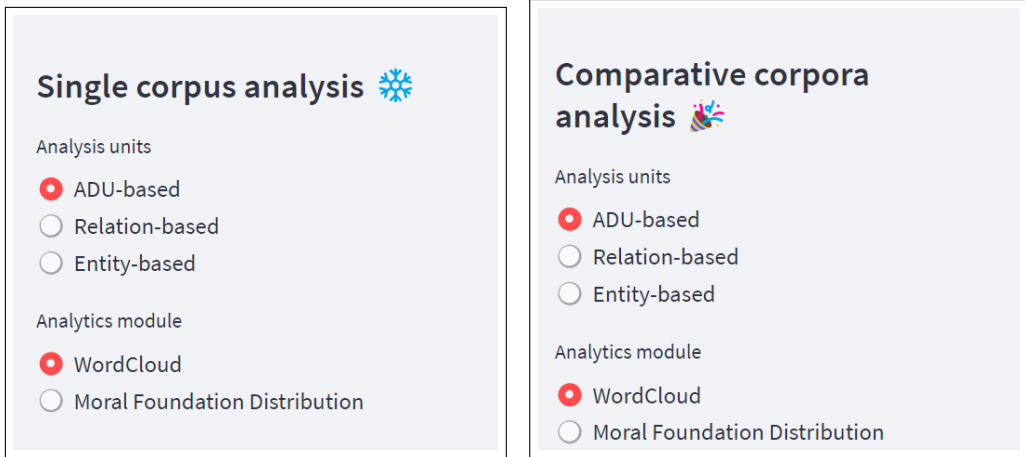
Single corpus analysis ❄️

Analysis units

ADU-based

Relation-based

Entity-based

Analytics module

WordCloud

Moral Foundation Distribution

Comparative corpora analysis 🎉

Analysis units

ADU-based

Relation-based

Entity-based

Analytics module

WordCloud

Moral Foundation Distribution